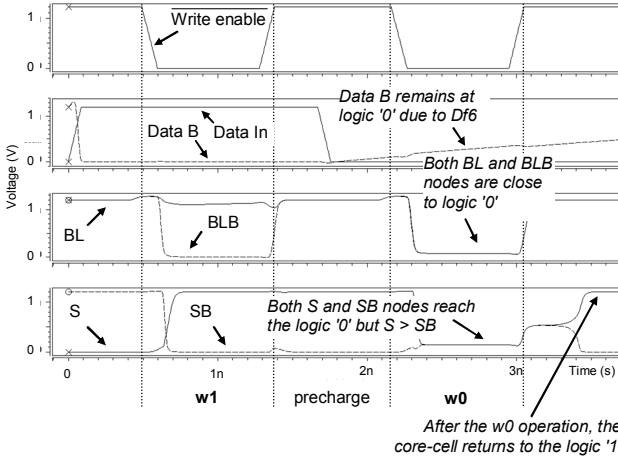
1
Write enable
0

Data B remains at logic '0' due to Df6
Data B
Data In
Both BL and BLB nodes are close to logic '0'
Voltage (V)
1
0

BL
BLB
1
0

S
SB
Both S and SB nodes reach the logic '0' but S > SB
1
0

0
1n
2n
3n
Time (s)
w1
precharge
w0
After the w0 operation, the core-cell returns to the logic '1